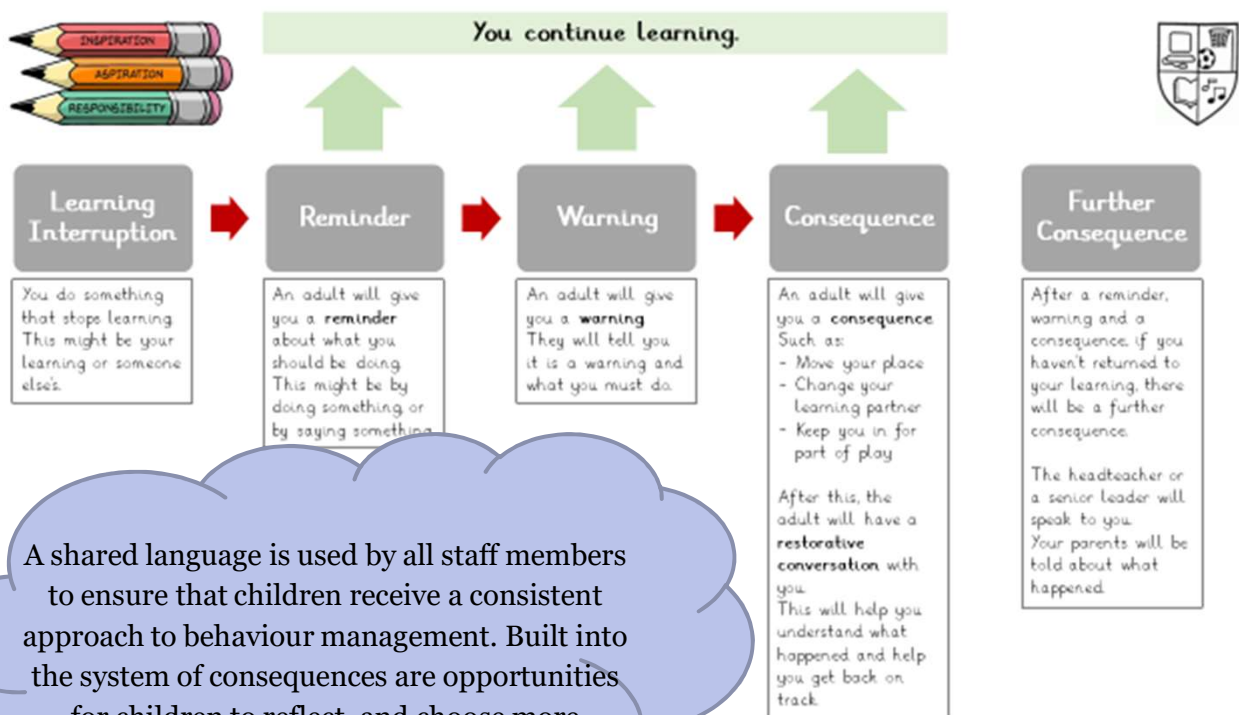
INSPIRATION
ASPIRATION
RESPONSIBILITY

You continue learning.

Learning Interruption

You do something that stops learning. This might be your learning or someone else's.

Reminder

An adult will give you a **reminder** about what you should be doing. This might be by doing something, or by saying something.

Warning

An adult will give you a **warning**. They will tell you it is a warning and what you must do.

Consequence

An adult will give you a **consequence**. Such as:
- Move your place
- Change your learning partner
- Keep you in for part of play

After this, the adult will have a **restorative conversation** with you.
This will help you understand what happened and help you get back on track.

Further Consequence

After a reminder, warning and a consequence, if you haven't returned to your learning, there will be a further consequence.

The headteacher or a senior leader will speak to you.
Your parents will be told about what happened.

A shared language is used by all staff members to ensure that children receive a consistent approach to behaviour management. Built into the system of consequences are opportunities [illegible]